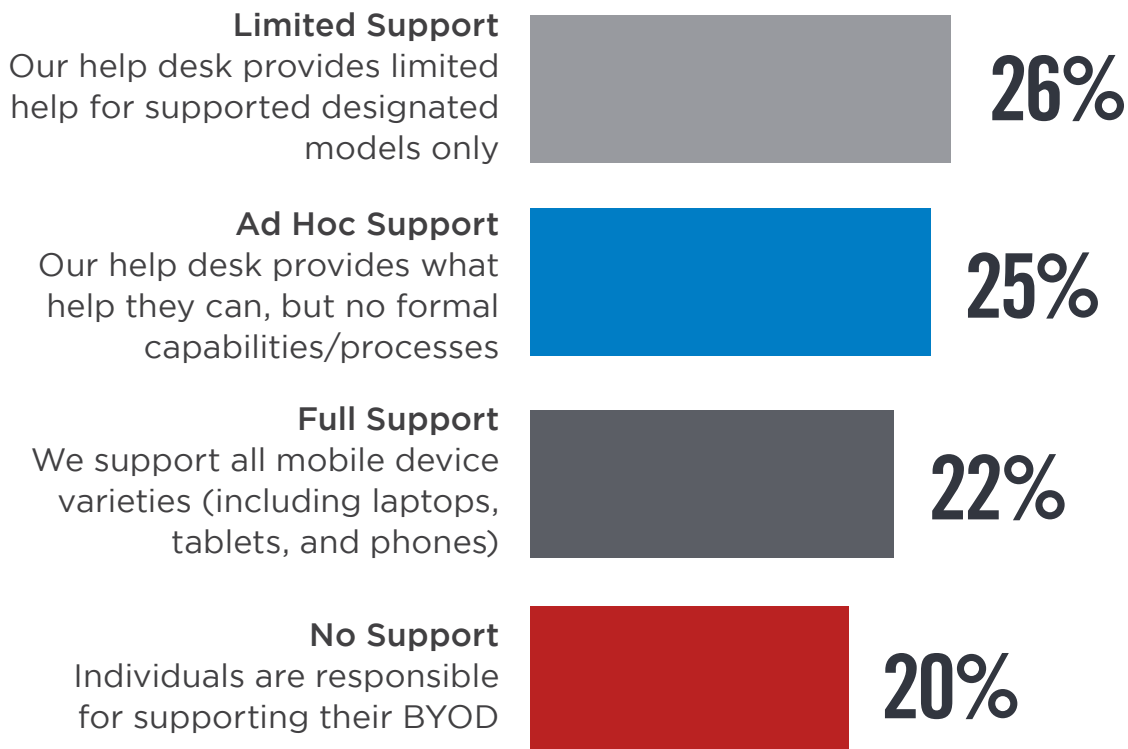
Limited Support
Our help desk provides limited help for supported designated models only

26%

Ad Hoc Support
Our help desk provides what help they can, but no formal capabilities/processes

25%

Full Support
We support all mobile device varieties (including laptops, tablets, and phones)

22%

No Support
Individuals are responsible for supporting their BYOD

20%